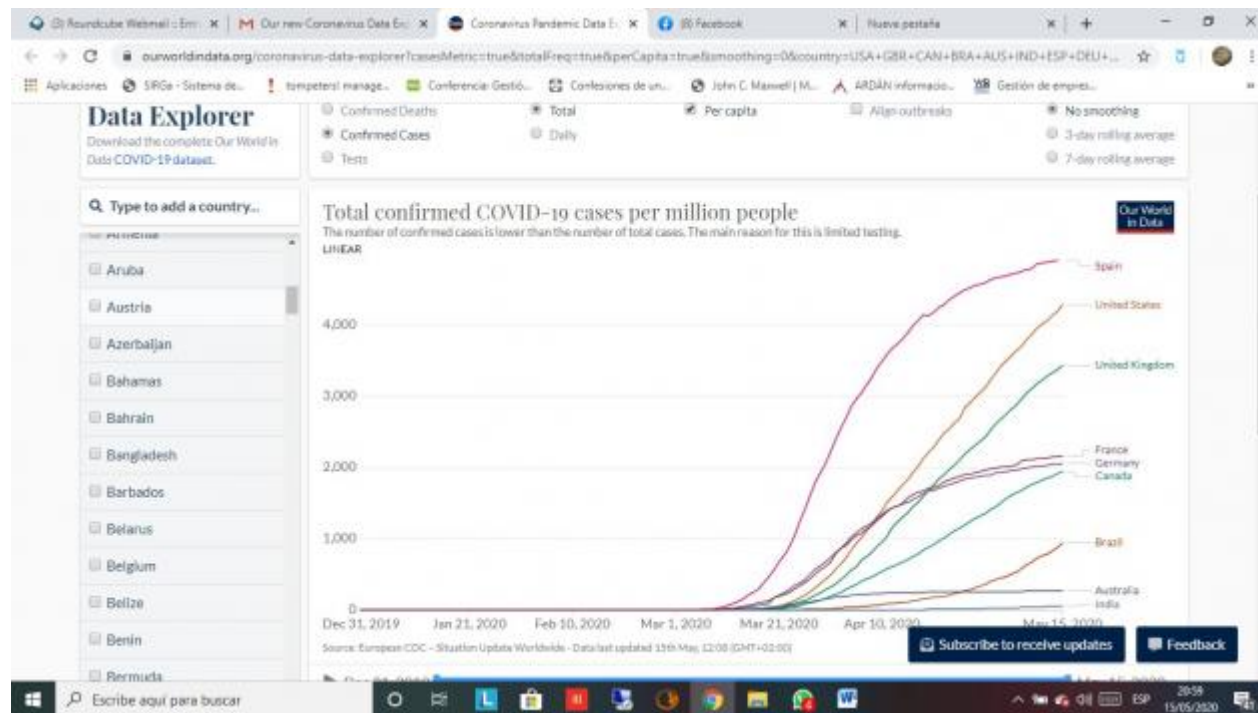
(3) Roundcube Webmail :: Em | M Our new Coronavirus Data Ex | Coronavirus Pandemic Data E | (8) Facebook | Nueva pestaña

ourworldindata.org/coronavirus-data-explorer?casesMetric=true&totalFreq=true&perCapita=true&smoothing=0&country=USA+GBR+CAN+BRA+AUS+IND+ESP+DEU+...

Aplicaciones | SIRGe - Sistema de... | tompeters! manage... | Conferencia: Gestió... | Confesiones de un... | John C. Maxwell | M... | ARDÁN informacio... | Gestión de empres...

Data Explorer
Download the complete Our World in Data COVID-19 dataset.

Confirmed Deaths
Confirmed Cases
Tests
Total
Daily
Per capita
Align outbreaks
No smoothing
3-day rolling average
7-day rolling average

Type to add a country...
Armenia
Aruba
Austria
Azerbaijan
Bahamas
Bahrain
Bangladesh
Barbados
Belarus
Belgium
Belize
Benin
Bermuda

Total confirmed COVID-19 cases per million people
The number of confirmed cases is lower than the number of total cases. The main reason for this is limited testing.
LINEAR

Our World in Data

4,000
3,000
2,000
1,000
0

Spain
United States
United Kingdom
France
Germany
Canada
Brazil
Australia
India

Dec 31, 2019 Jan 21, 2020 Feb 10, 2020 Mar 1, 2020 Mar 21, 2020 Apr 10, 2020 May 15, 2020

Source: European CDC - Situation Update Worldwide - Data last updated 15th May, 12:00 (GMT+02:00)

Subscribe to receive updates
Feedback

Escribe aquí para buscar
ESP 20:59 15/05/2020